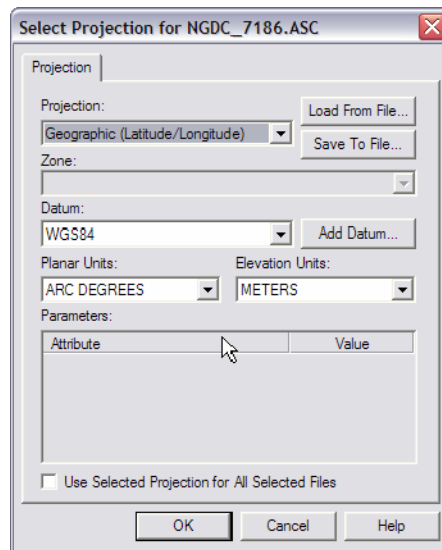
Select Projection for NGDC_7186.ASC

Projection

Projection:
Geographic (Latitude/Longitude)
Load From File...
Save To File...
Zone:

Datum:
WGS84
Add Datum...
Planar Units:
ARC DEGREES
Elevation Units:
METERS
Parameters:

| Attribute | Value |
|---|---|

Use Selected Projection for All Selected Files

OK
Cancel
Help